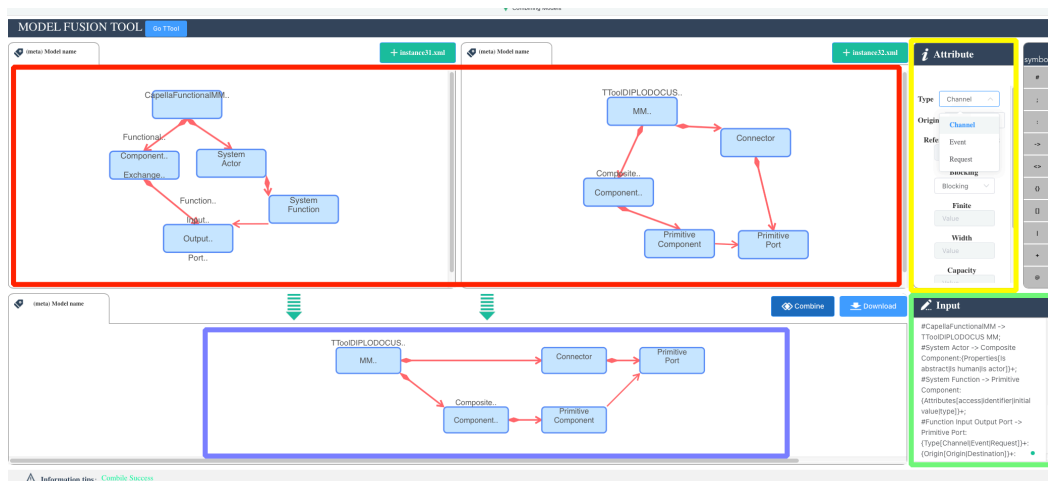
Combining Models

MODEL FUSION TOOL Go TTool

(meta) Model name

+ instance31.xmi

CapellaFunctionalMM..

Functional..

Component..

Exchange..

System Actor

System Function

Function..

Input..

Output..

Port..

(meta) Model name

+ instance32.xmi

TToolDIPLODOCUS..

MM..

Connector

Composite..

Component..

Primitive Component

Primitive Port

Attribute

Type Channel

Origin

Channel

Event

Request

Refe

Blocking

Blocking

Finite

Value

Width

Value

Capacity

symbo

#

↓

:

->

<>

()

[]

|

+

@

(meta) Model name

Combine

Download

TToolDIPLODOCUS..

MM..

Connector

Primitive Port

Composite..

Component..

Primitive Component

Input

#CapellaFunctionalMM -> TToolDIPLODOCUS MM;
#System Actor -> Composite Component:{Properties[Is abstract|Is human|Is actor]}+;
#System Function -> Primitive Component:{Attributes[access|identifier|initial value|type]}+;
#Function Input Output Port -> Primitive Port:{Type[Channel|Event|Request]}+:{Origin[Origin|Destination]}+:

Information tips: Combile Success